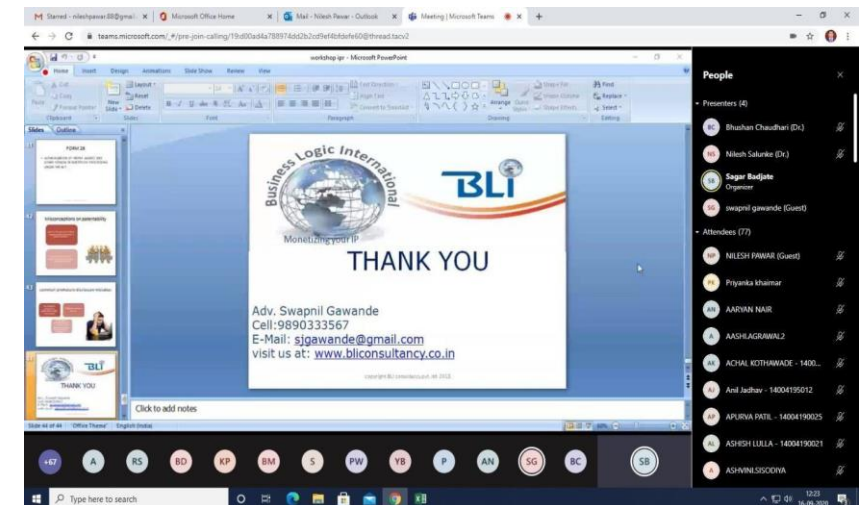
M Starred - nileshpawar.88@gmail × | Microsoft Office Home × | Mail - Nilesh Pawar - Outlook × | Meeting | Microsoft Teams × | +

teams.microsoft.com/_#/pre-join-calling/19:d00ad4a788974dd2b2cd9ef4bfdefe60@thread.tacv2

workshop ipr - Microsoft PowerPoint

Home Insert Design Animations Slide Show Review View

Slides Outline

FORM 28

Misconceptions on patentability

Business Logic International

BLI

Monetizing your IP

THANK YOU

Adv. Swapnil Gawande
Cell:9890333567
E-Mail: sjgawande@gmail.com
visit us at: www.bliconsultancy.co.in

BLI

THANK YOU

Click to add notes

Slide 44 of 44 "Office Theme" English (India)

People

Presenters (4)

BC Bhushan Chaudhari (Dr.)

NS Nilesh Salunke (Dr.)

SB Sagar Badjate
Organizer

SG swapnil gawande (Guest)

Attendees (77)

NP NILESH PAWAR (Guest)

PK Priyanka khaimar

AN AARYAN NAIR

A AASHLAGRAWAL2

AK ACHAL KOTHAWADE - 1400...

AJ Anil Jadhav - 14004195012

AP APURVA PATIL - 14004190025

AL ASHISH LULLA - 14004190021

A ASHVINI.SISODIYA

+67 A RS BD KP BM S PW YB P AN SG BC SB

Type here to search

12:23
16-06-2020